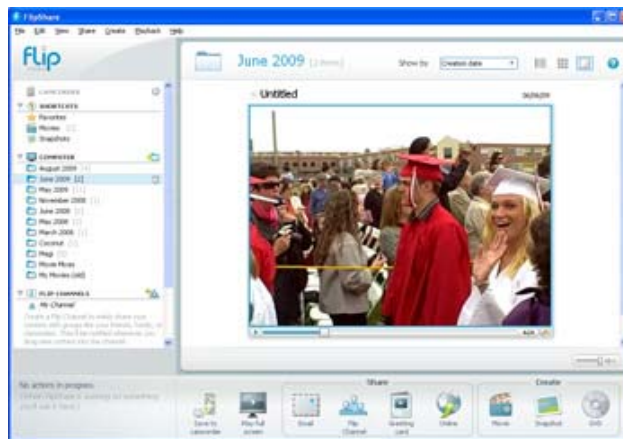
FlipShare

File Edit View Share Create Playback Help

Flip

June 2009 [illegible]

Show by Creation date

CAMCORDER

SHORTCUTS
Favorites
Movies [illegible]
Snapshots

COMPUTER
August 2009 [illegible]
June 2009 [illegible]
May 2009 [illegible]
November 2008 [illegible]
June 2008 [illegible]
May 2008 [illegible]
March 2008 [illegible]
Coconut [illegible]
Mags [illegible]
Movie Mixes
My Movies (old)

FLIP CHANNELS
My Channel
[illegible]

Untitled

No actions in progress
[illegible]

Save to camcorder
Play full screen

Share
Email
Flip Channel
Greeting card
Online

Create
Movie
Snapshot
DVD